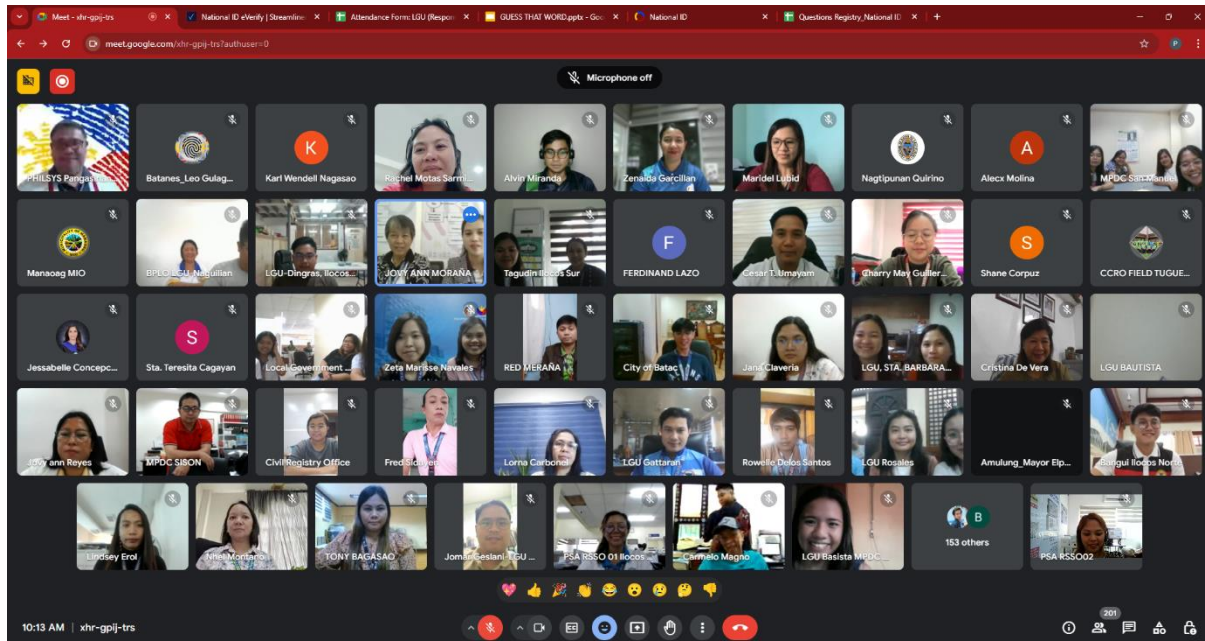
Meet - xhr-gpij-trs
National ID eVerify | Streamline
Attendance Form: LGU (Respon
GUESS THAT WORD.pptx - Goo
National ID
Questions Registry_National ID

meet.google.com/xhr-gpij-trs?authuser=0

Microphone off

PHILSYS Pangasinan
Batanes_Leo Gulag...
K
Karl Wendell Nagasao
Rachel Motas Sarmi...
Alvin Miranda
Zenaida Garcilian
Maridel Lubid
Nagtipunan Quirino
A
Alecx Molina
MPDC San Manuel

Manaoag MIO
BPLO LGU-Naguilian
LGU-Dingras, Ilocos...
JOVY ANN MORANA
Tegudin Ilocos Sur
F
FERDINAND LAZO
Cesar T. Umayam
Charry May Guiller...
S
Shane Corpuz
CCRO FIELD TUGUE...

Jessabelle Concepc...
S
Sta. Teresita Cagayan
Local Government ...
Zeta Marisse Navales
RED MERAÑA
City of Batac
Jana Claveria
LGU, STA. BARBARA...
Cristina De Vera
LGU BAUTISTA

Jovy ann Reyes
MPDC SISON
Civil Registry Office
Fred Sioson
Lorna Carbonel
LGU Gattaran
Rowelle Delos Santos
LGU Rosales
Amulung_Mayor Elp...
Bangui Ilocos Norte

Lindsey Erol
Nhel Montano
TONY BAGASAO
Jomar Gesiani- LGU ...
PSA RSSO 01 Ilocos ...
Carmelo Magno
LGU Basista MPDC ...
B
153 others
PSA RSSO02

10:13 AM | xhr-gpij-trs

201